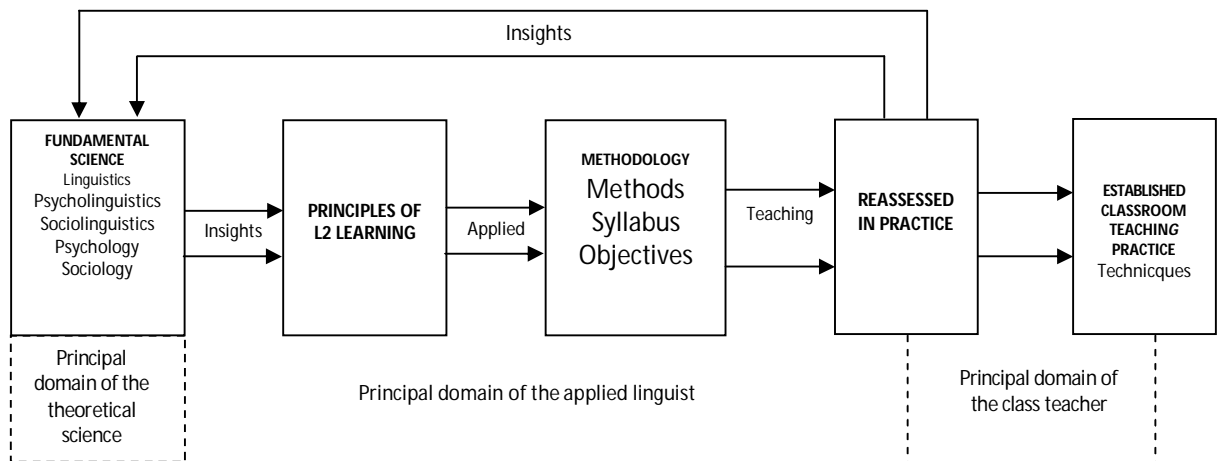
Insights

FUNDAMENTAL SCIENCE
Linguistics
Psycholinguistics
Sociolinguistics
Psychology
Sociology

Insights

PRINCIPLES OF L2 LEARNING

Applied

METHODOLOGY
Methods
Syllabus
Objectives

Teaching

REASSESSED IN PRACTICE

ESTABLISHED CLASSROOM TEACHING PRACTICE
Technicques

Principal domain of the theoretical science

Principal domain of the applied linguist

Principal domain of the class teacher